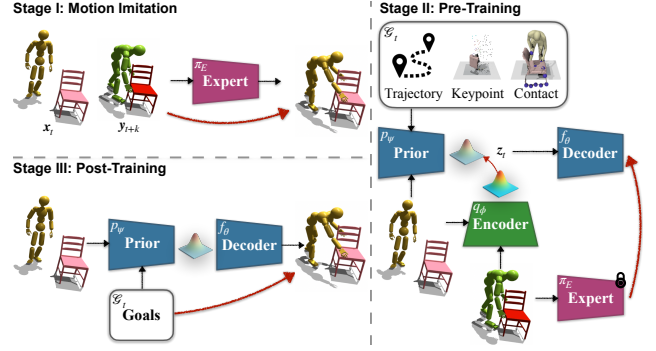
Stage I: Motion Imitation

$x_t$

$y_{t+k}$

$\pi_E$

Expert

Stage II: Pre-Training

$\mathcal{G}_t$

Trajectory

Keypoint

Contact

$p_\psi$

Prior

$z_t$

$f_\theta$

Decoder

$q_\phi$

Encoder

$\pi_E$

Expert

Stage III: Post-Training

$p_\psi$

Prior

$f_\theta$

Decoder

$\mathcal{G}_t$

Goals